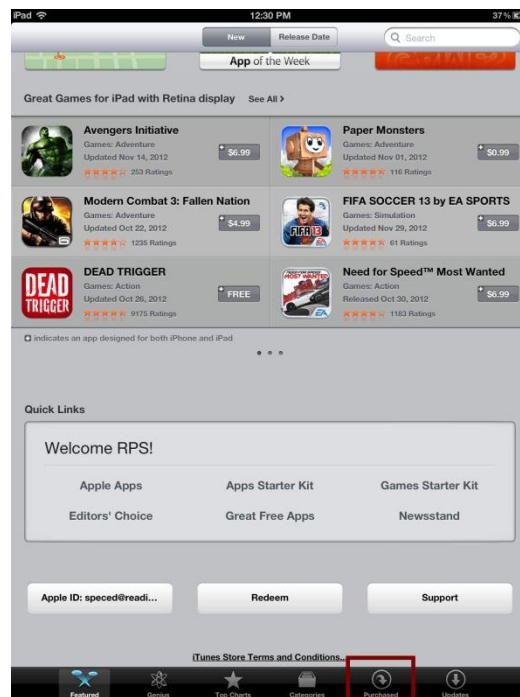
iPad
12:30 PM
37 %

New
Release Date
Search

App of the Week

Great Games for iPad with Retina display See All >

Avengers Initiative
Games: Adventure
Updated Nov 14, 2012
253 Ratings
$6.99

Paper Monsters
Games: Adventure
Updated Nov 01, 2012
116 Ratings
$0.99

Modern Combat 3: Fallen Nation
Games: Adventure
Updated Oct 22, 2012
1235 Ratings
$4.99

FIFA SOCCER 13 by EA SPORTS
Games: Simulation
Updated Nov 29, 2012
61 Ratings
$6.99

DEAD TRIGGER
Games: Action
Updated Oct 26, 2012
9175 Ratings
FREE

Need for Speed™ Most Wanted
Games: Action
Released Oct 30, 2012
1183 Ratings
$6.99

indicates an app designed for both iPhone and iPad

Quick Links

Welcome RPS!

Apple Apps
Apps Starter Kit
Games Starter Kit
Editors' Choice
Great Free Apps
Newsstand

Apple ID: speced@readi...
Redeem
Support

iTunes Store Terms and Conditions...

Featured
Genius
Top Charts
Categories
Purchased
Updates